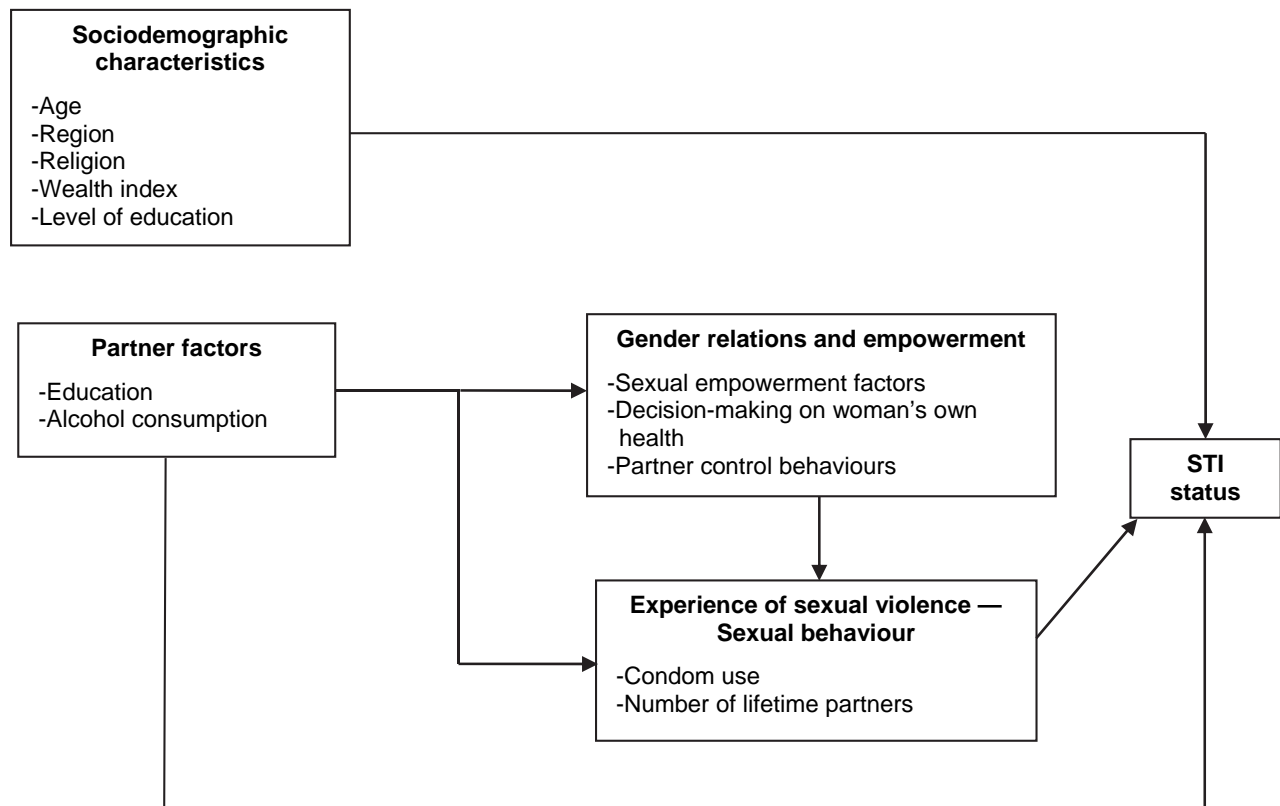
**Sociodemographic characteristics**
-Age
-Region
-Religion
-Wealth index
-Level of education

**Partner factors**
-Education
-Alcohol consumption

**Gender relations and empowerment**
-Sexual empowerment factors
-Decision-making on woman's own health
-Partner control behaviours

**STI status**

**Experience of sexual violence — Sexual behaviour**
-Condom use
-Number of lifetime partners